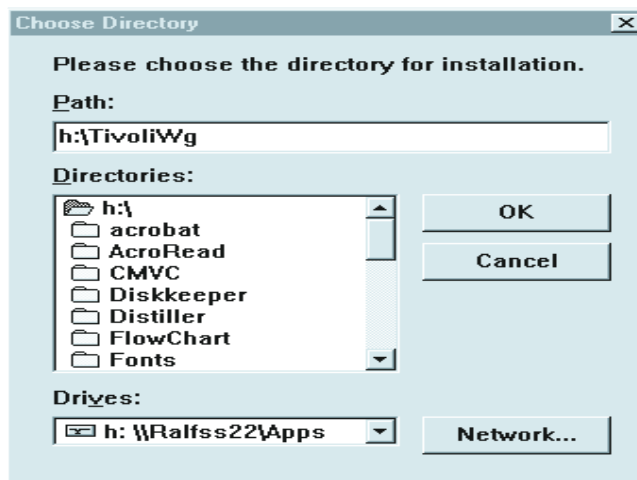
Choose Directory

Please choose the directory for installation.

Path:

h:\TivoliWg

Directories:

h:\
acrobat
AcroRead
CMVC
Diskkeeper
Distiller
FlowChart
Fonts

OK

Cancel

Drives:

h: \\Ralfss22\Apps

Network...